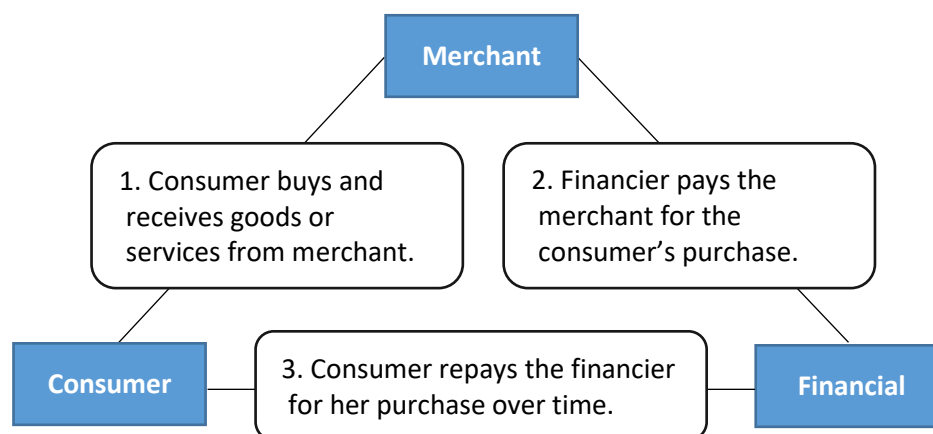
Merchant

1. Consumer buys and receives goods or services from merchant.

2. Financier pays the merchant for the consumer's purchase.

Consumer

3. Consumer repays the financier for her purchase over time.

Financial